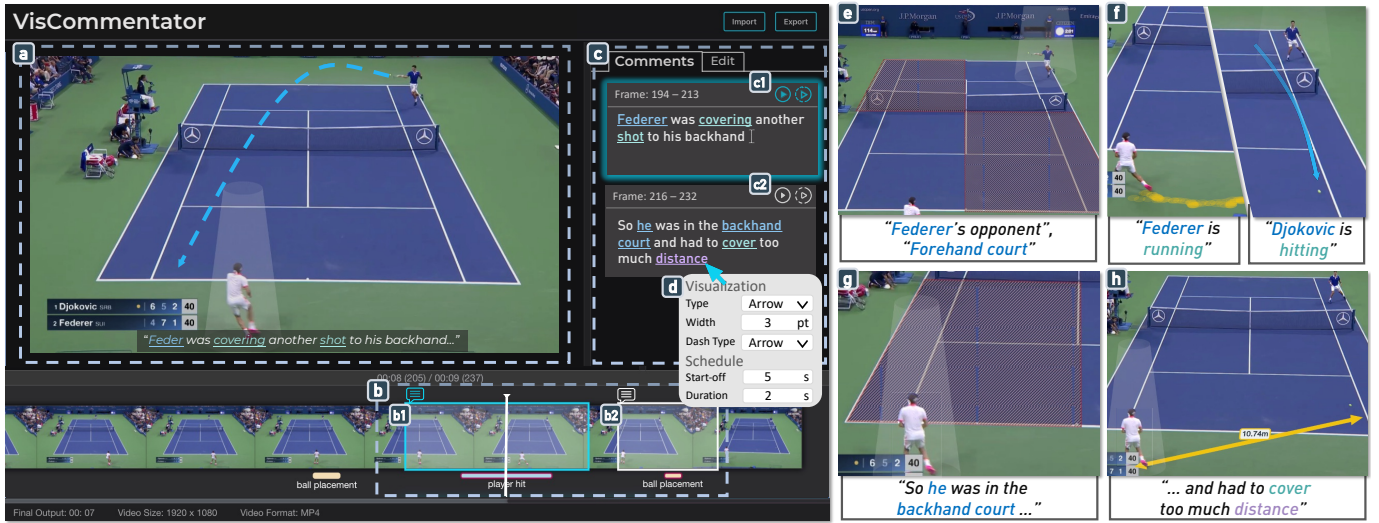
VisCommentator

Import Export

a

1 Djokovic SRB 6 5 2 40
2 Federer SUI 4 7 1 40

"Feder was covering another shot to his backhand..."

c

Comments Edit

c1

Frame: 194 – 213

Federer was covering another shot to his backhand

c2

Frame: 216 – 232

So he was in the backhand court and had to cover too much distance

d

Visualization

| Type | Arrow |
|---|---|
| Width | 3 pt |
| Dash Type | Arrow |

Schedule

| Start-off | 5 s |
|---|---|
| Duration | 2 s |

b

00:08 (205) / 00:09 (237)

b1 b2

ball placement player hit ball placement

Final Output: 00: 07 Video Size: 1920 x 1080 Video Format: MP4

e

J.P.Morgan

"Federer's opponent", "Forehand court"

f

40
40

"Federer is running"

"Djokovic is hitting"

g

6 5 2 40

"So he was in the backhand court ..."

h

10.74m

5 2 40
7 1 40

"... and had to cover too much distance"